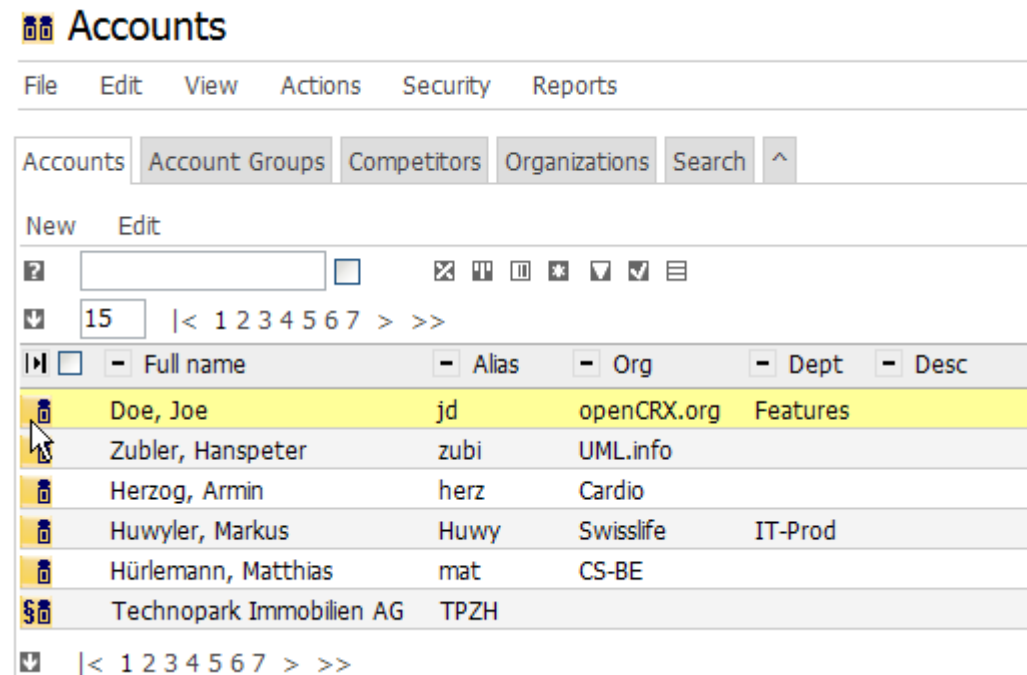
Accounts

File Edit View Actions Security Reports

Accounts | Account Groups | Competitors | Organizations | Search | ^

New Edit

15 |< 1 2 3 4 5 6 7 > >>

| | Full name | Alias | Org | Dept | Desc |
|---|---|---|---|---|---|
| | Doe, Joe | jd | openCRX.org | Features | |
| | Zubler, Hanspeter | zubi | UML.info | | |
| | Herzog, Armin | herz | Cardio | | |
| | Huwyler, Markus | Huwy | Swisslife | IT-Prod | |
| | Hürlemann, Matthias | mat | CS-BE | | |
| § | Technopark Immobilien AG | TPZH | | | |

|< 1 2 3 4 5 6 7 > >>